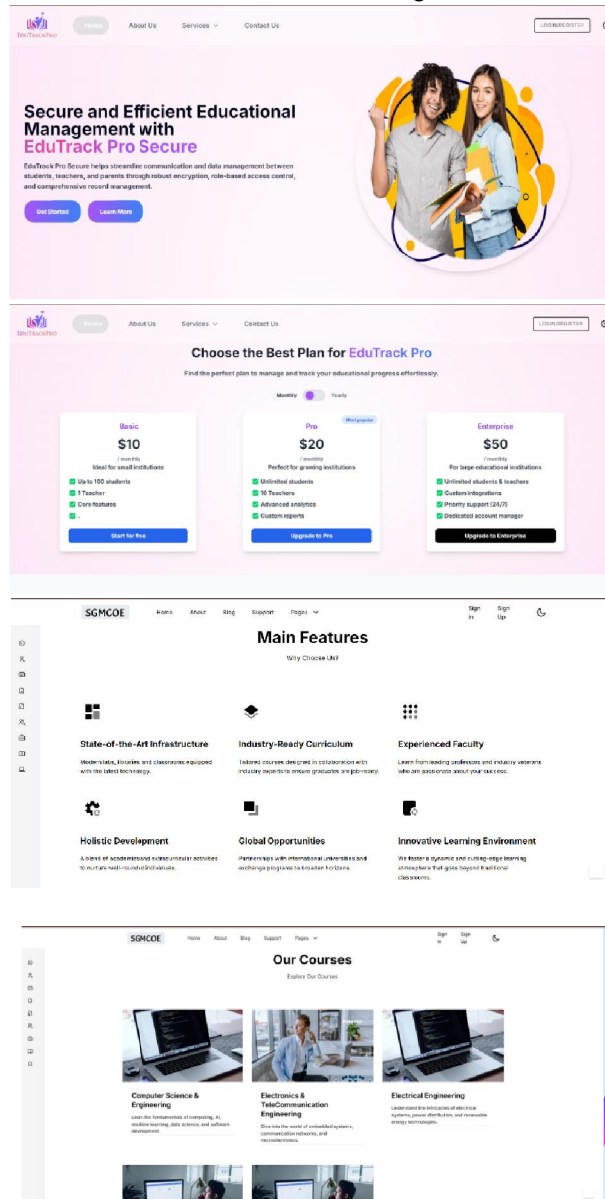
EduTrack Pro

Home About Us Services Contact Us LOGIN/REGISTER

Secure and Efficient Educational Management with EduTrack Pro Secure

EduTrack Pro Secure helps streamline communication and data management between students, teachers, and parents through robust encryption, role-based access control, and comprehensive record management.

Get Started Learn More

EduTrack Pro

Home About Us Services Contact Us LOGIN/REGISTER

Choose the Best Plan for EduTrack Pro

Find the perfect plan to manage and track your educational progress effortlessly.

Monthly Yearly

Basic
$10
/ monthly
Ideal for small institutions
Up to 100 students
1 Teacher
Core features
-
Start for free

Most popular
Pro
$20
/ monthly
Perfect for growing institutions
Unlimited students
10 Teachers
Advanced analytics
Custom reports
Upgrade to Pro

Enterprise
$50
/ monthly
For large educational institutions
Unlimited students & teachers
Custom integrations
Priority support (24/7)
Dedicated account manager
Upgrade to Enterprise

SGMCOE Home About Blog Support Pages Sign In Sign Up

Main Features

Why Choose Us?

State-of-the-Art Infrastructure
Modern labs, libraries and classrooms equipped with the latest technology.

Industry-Ready Curriculum
Tailored courses designed in collaboration with industry experts to ensure graduates are job-ready.

Experienced Faculty
Learn from leading professors and industry veterans who are passionate about your success.

Holistic Development
A blend of academics and extracurricular activities to nurture well-rounded individuals.

Global Opportunities
Partnerships with international universities and exchange programs to broaden horizons.

Innovative Learning Environment
We foster a dynamic and cutting-edge learning atmosphere that goes beyond traditional classrooms.

SGMCOE Home About Blog Support Pages Sign In Sign Up

Our Courses

Explore Our Courses

Computer Science & Engineering
Learn the fundamentals of computing, AI, machine learning, data science, and software development.

Electronics & TeleCommunication Engineering
Dive into the world of embedded systems, communication networks, and microelectronics.

Electrical Engineering
Understand the intricacies of electrical systems, power distribution, and renewable energy technologies.